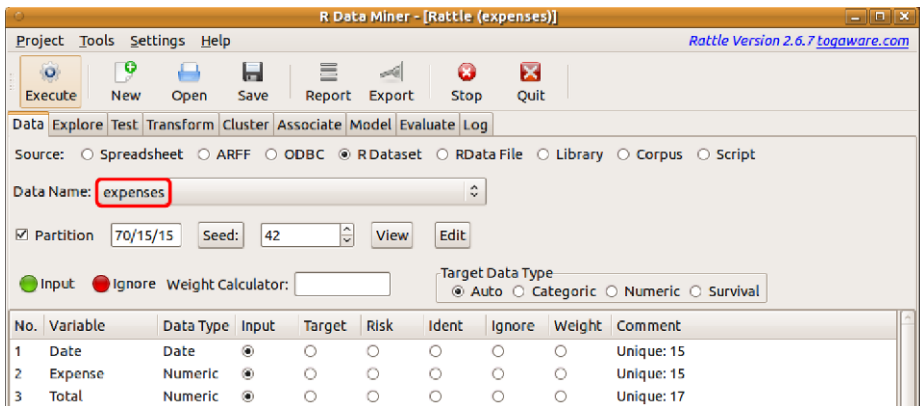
R Data Miner - [Rattle (expenses)]

Project Tools Settings Help

Rattle Version 2.6.7 togaware.com

Execute New Open Save Report Export Stop Quit

Data Explore Test Transform Cluster Associate Model Evaluate Log

Source: ○ Spreadsheet ○ ARFF ○ ODBC ◉ R Dataset ○ RData File ○ Library ○ Corpus ○ Script

Data Name: expenses

☑ Partition 70/15/15 Seed: 42 View Edit

Input Ignore Weight Calculator:

Target Data Type
◉ Auto ○ Categoric ○ Numeric ○ Survival

| No. | Variable | Data Type | Input | Target | Risk | Ident | Ignore | Weight | Comment |
|---|---|---|---|---|---|---|---|---|---|
| 1 | Date | Date | ◉ | ○ | ○ | ○ | ○ | ○ | Unique: 15 |
| 2 | Expense | Numeric | ◉ | ○ | ○ | ○ | ○ | ○ | Unique: 15 |
| 3 | Total | Numeric | ◉ | ○ | ○ | ○ | ○ | ○ | Unique: 17 |